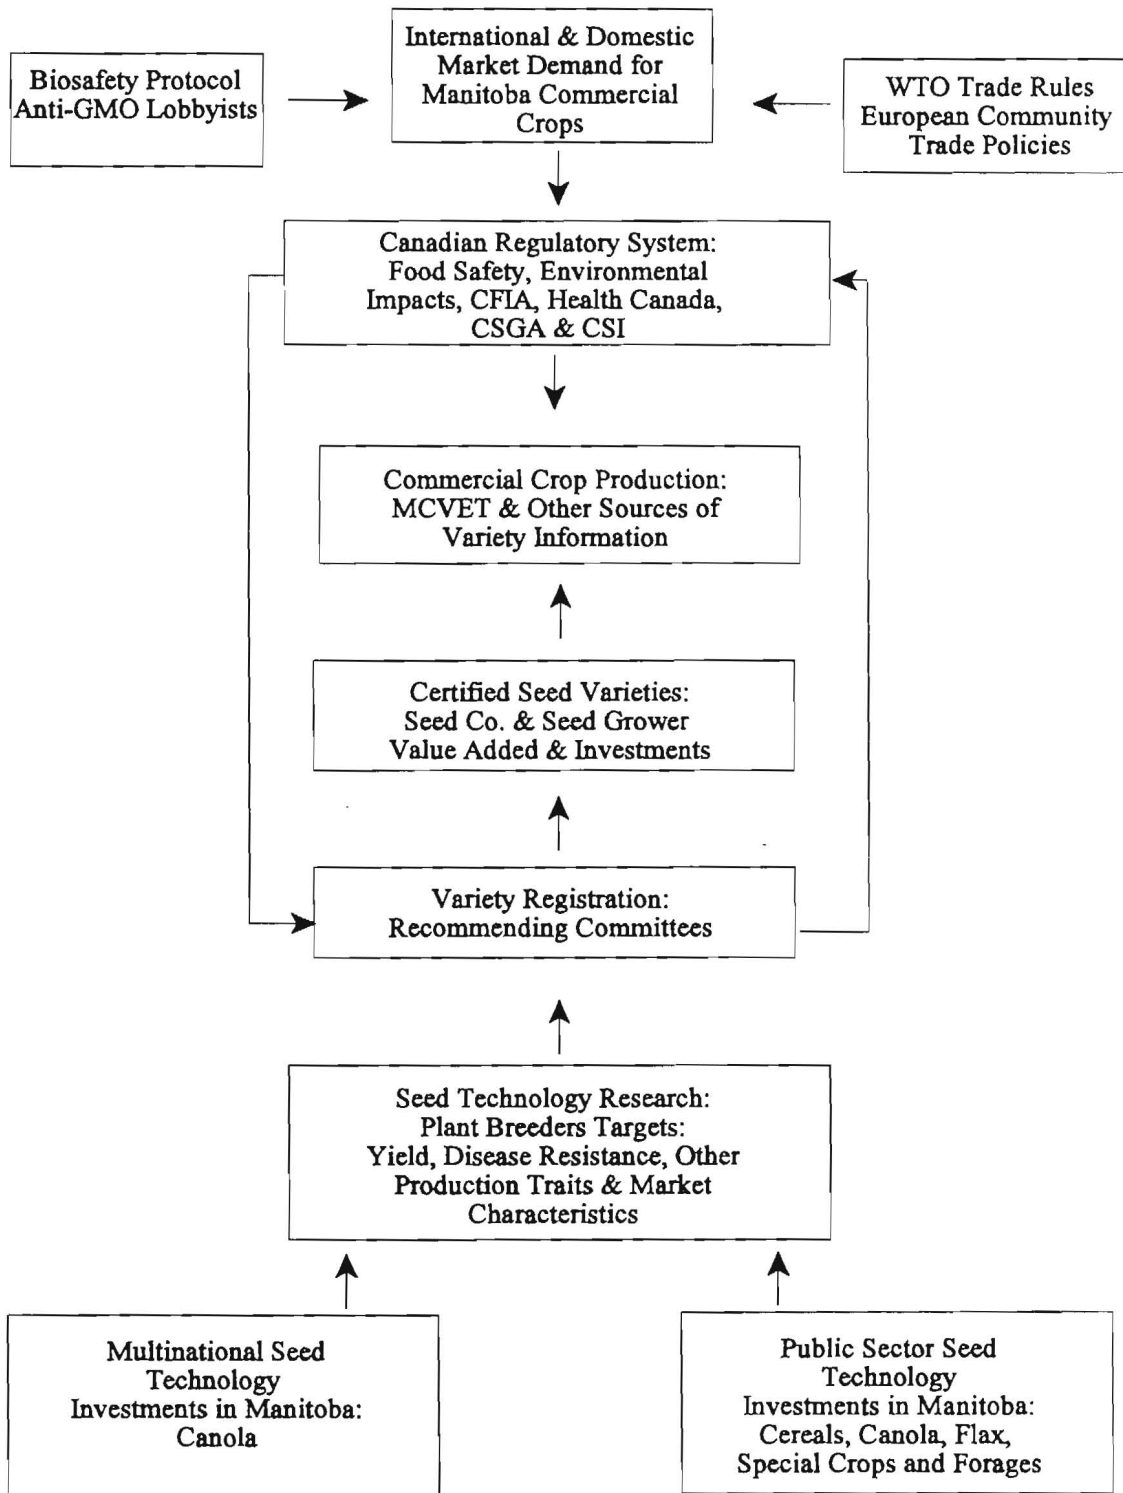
Biosafety Protocol
Anti-GMO Lobbyists

International & Domestic Market Demand for Manitoba Commercial Crops

WTO Trade Rules
European Community Trade Policies

Canadian Regulatory System: Food Safety, Environmental Impacts, CFIA, Health Canada, CSGA & CSI

Commercial Crop Production: MCVET & Other Sources of Variety Information

Certified Seed Varieties: Seed Co. & Seed Grower Value Added & Investments

Variety Registration: Recommending Committees

Seed Technology Research: Plant Breeders Targets: Yield, Disease Resistance, Other Production Traits & Market Characteristics

Multinational Seed Technology Investments in Manitoba: Canola

Public Sector Seed Technology Investments in Manitoba: Cereals, Canola, Flax, Special Crops and Forages